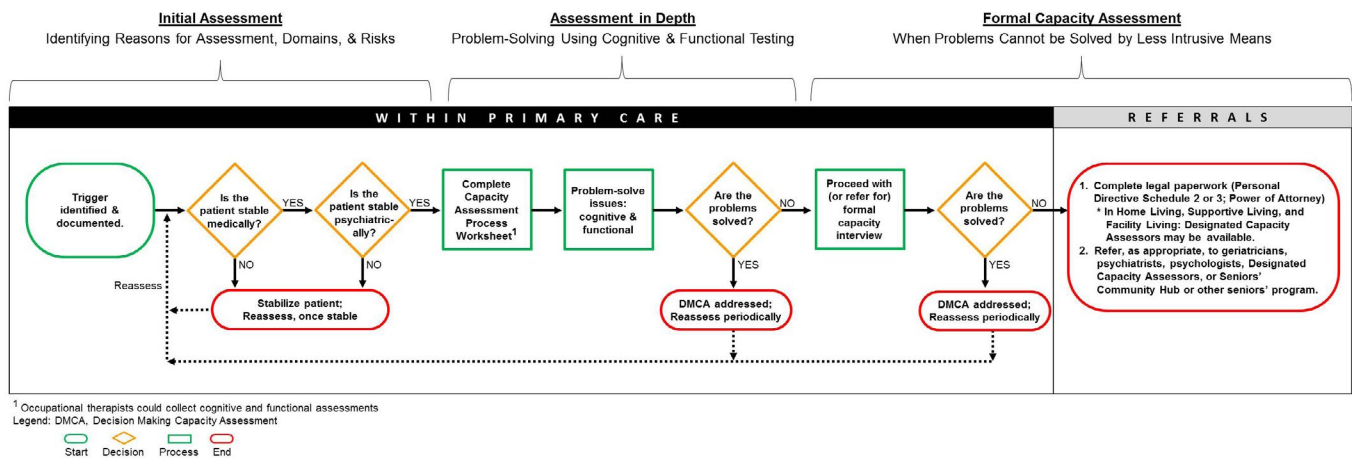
Initial Assessment
Identifying Reasons for Assessment, Domains, & Risks

Assessment in Depth
Problem-Solving Using Cognitive & Functional Testing

Formal Capacity Assessment
When Problems Cannot be Solved by Less Intrusive Means

WITHIN PRIMARY CARE

REFERRALS

Trigger identified & documented.

Is the patient stable medically?

YES

Is the patient stable psychiatric-ally?

YES

Complete Capacity Assessment Process Worksheet$^1$

Problem-solve issues: cognitive & functional

Are the problems solved?

NO

Proceed with (or refer for) formal capacity interview

Are the problems solved?

NO

1. Complete legal paperwork (Personal Directive Schedule 2 or 3; Power of Attorney)
* In Home Living, Supportive Living, and Facility Living: Designated Capacity Assessors may be available.
2. Refer, as appropriate, to geriatricians, psychiatrists, psychologists, Designated Capacity Assessors, or Seniors' Community Hub or other seniors' program.

NO

NO

Reassess

Stabilize patient; Reassess, once stable

YES

DMCA addressed; Reassess periodically

YES

DMCA addressed; Reassess periodically

$^1$ Occupational therapists could collect cognitive and functional assessments
Legend: DMCA, Decision Making Capacity Assessment

Start Decision Process End